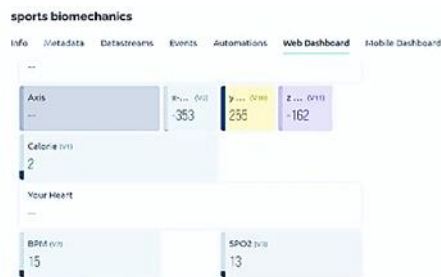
sports biomechanics

Info Metadata Datastreams Events Automations Web Dashboard Mobile Dashboard

—

Axis
—

x-... (V1)
-353

y... (V2)
255

z... (V3)
-162

Calorie (V4)
2

Your Heart
—

BPM (V5)
15

SPO2 (V6)
13